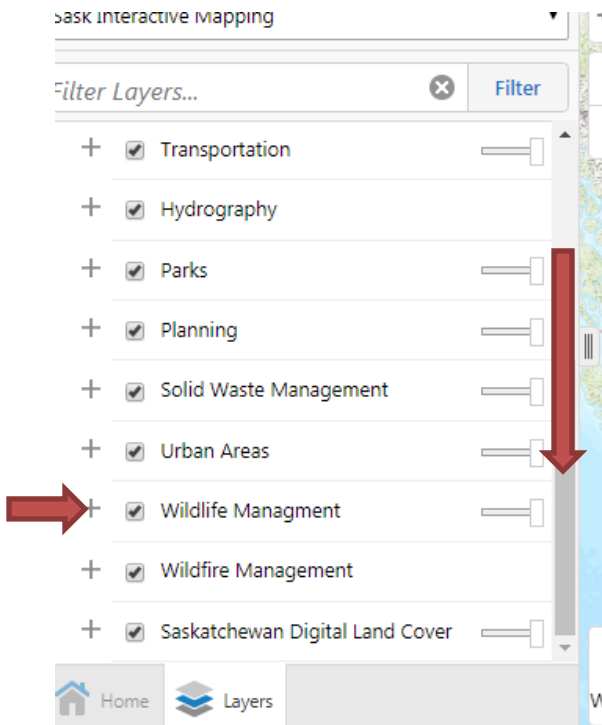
Sask Interactive Mapping

Filter Layers...

Filter

Transportation

Hydrography

Parks

Planning

Solid Waste Management

Urban Areas

Wildlife Managment

Wildfire Management

Saskatchewan Digital Land Cover

Home

Layers